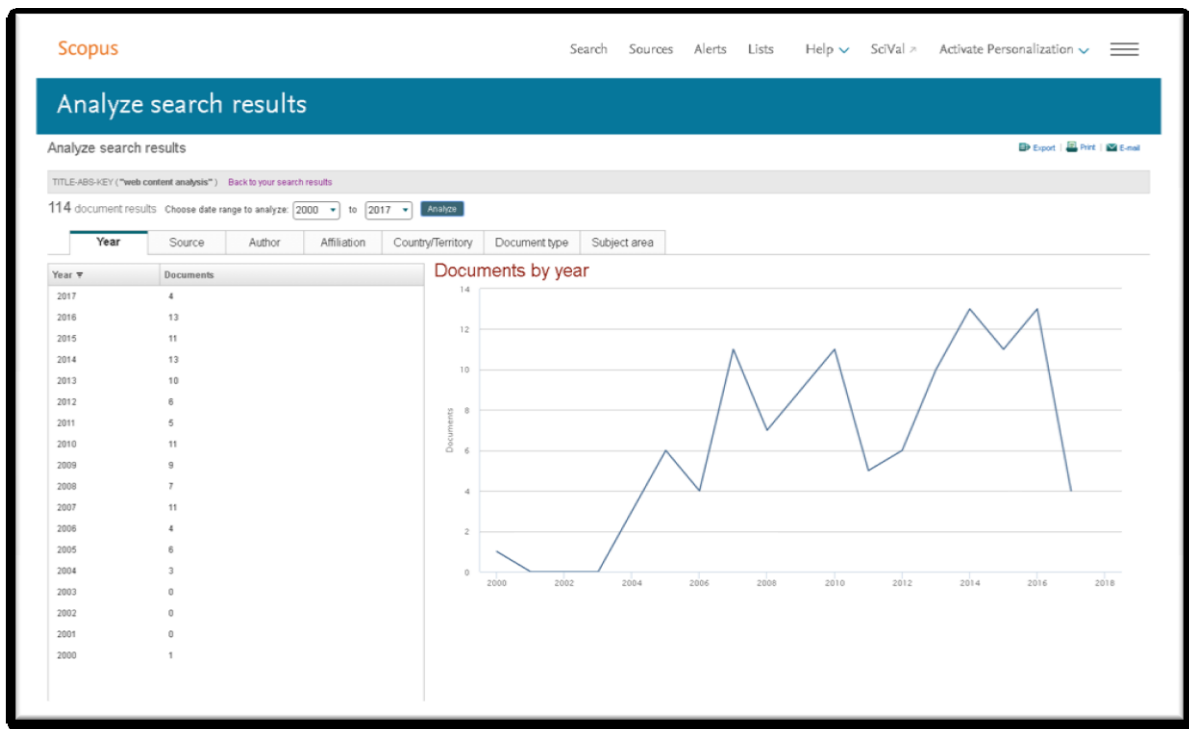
Scopus

Search Sources Alerts Lists Help SciVal ↗ Activate Personalization

Analyze search results

Analyze search results

Export | Print | E-mail

TITLE-ABS-KEY ( "web content analysis" ) Back to your search results

114 document results Choose date range to analyze: 2000 to 2017 Analyze

Year | Source | Author | Affiliation | Country/Territory | Document type | Subject area

| Year ▼ | Documents |
|---|---|
| 2017 | 4 |
| 2016 | 13 |
| 2015 | 11 |
| 2014 | 13 |
| 2013 | 10 |
| 2012 | 6 |
| 2011 | 5 |
| 2010 | 11 |
| 2009 | 9 |
| 2008 | 7 |
| 2007 | 11 |
| 2006 | 4 |
| 2005 | 6 |
| 2004 | 3 |
| 2003 | 0 |
| 2002 | 0 |
| 2001 | 0 |
| 2000 | 1 |

Documents by year

Documents

14
12
10
8
6
4
2
0

2000 2002 2004 2006 2008 2010 2012 2014 2016 2018